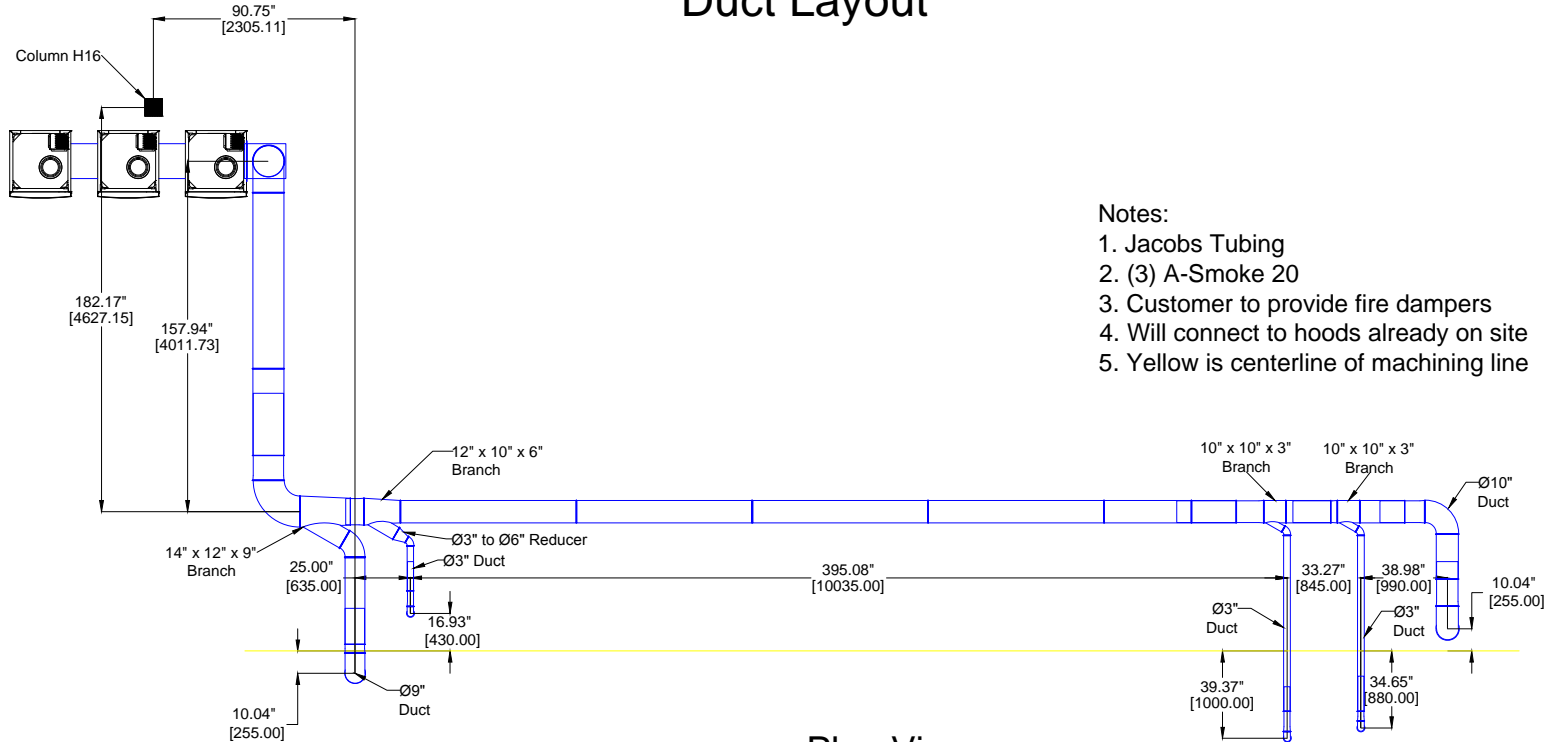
Duct Layout

90.75"
[2305.11]

Column H16

182.17"
[4627.15]

157.94"
[4011.73]

Notes:
1. Jacobs Tubing
2. (3) A-Smoke 20
3. Customer to provide fire dampers
4. Will connect to hoods already on site
5. Yellow is centerline of machining line

12" x 10" x 6"
Branch

10" x 10" x 3"
Branch

10" x 10" x 3"
Branch

Ø10"
Duct

14" x 12" x 9"
Branch

Ø3" to Ø6" Reducer

25.00"
[635.00]

Ø3" Duct

395.08"
[10035.00]

33.27"
[845.00]

38.98"
[990.00]

10.04"
[255.00]

16.93"
[430.00]

Ø3"
Duct

Ø3"
Duct

Ø9"
Duct

10.04"
[255.00]

39.37"
[1000.00]

34.65"
[880.00]

Plan Vi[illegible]